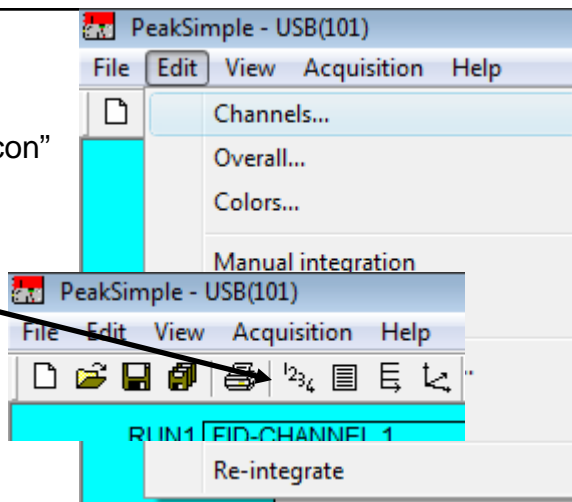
con"

PeakSimple - USB(101)

File Edit View Acquisition Help

Channels...

Overall...

Colors...

Manual integration

PeakSimple - USB(101)

File Edit View Acquisition Help

RUN1 FID-CHANNEL 1

Re-integrate